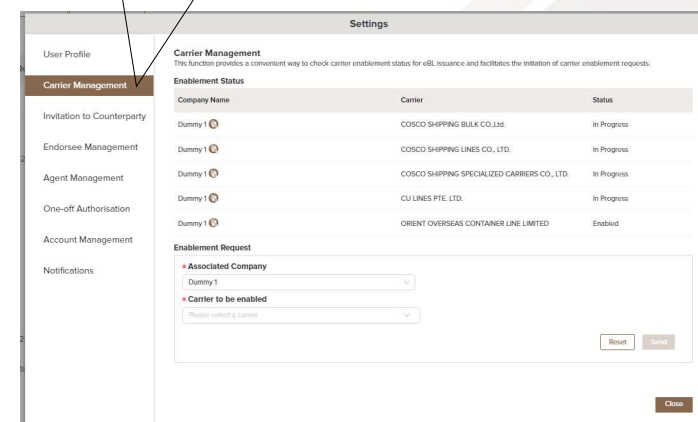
Settings

User Profile

Carrier Management

Invitation to Counterparty

Endorsee Management

Agent Management

One-off Authorisation

Account Management

Notifications

Carrier Management
This function provides a convenient way to check carrier enablement status for eBL issuance and facilitates the initiation of carrier enablement requests.

Enablement Status

| Company Name | Carrier | Status |
|---|---|---|
| Dummy 1 | COSCO SHIPPING BULK CO.,Ltd. | In Progress |
| Dummy 1 | COSCO SHIPPING LINES CO., LTD. | In Progress |
| Dummy 1 | COSCO SHIPPING SPECIALIZED CARRIERS CO., LTD. | In Progress |
| Dummy 1 | CU LINES PTE. LTD. | In Progress |
| Dummy 1 | ORIENT OVERSEAS CONTAINER LINE LIMITED | Enabled |

Enablement Request

* Associated Company
Dummy 1

* Carrier to be enabled
Please select a carrier

Reset Send

Close